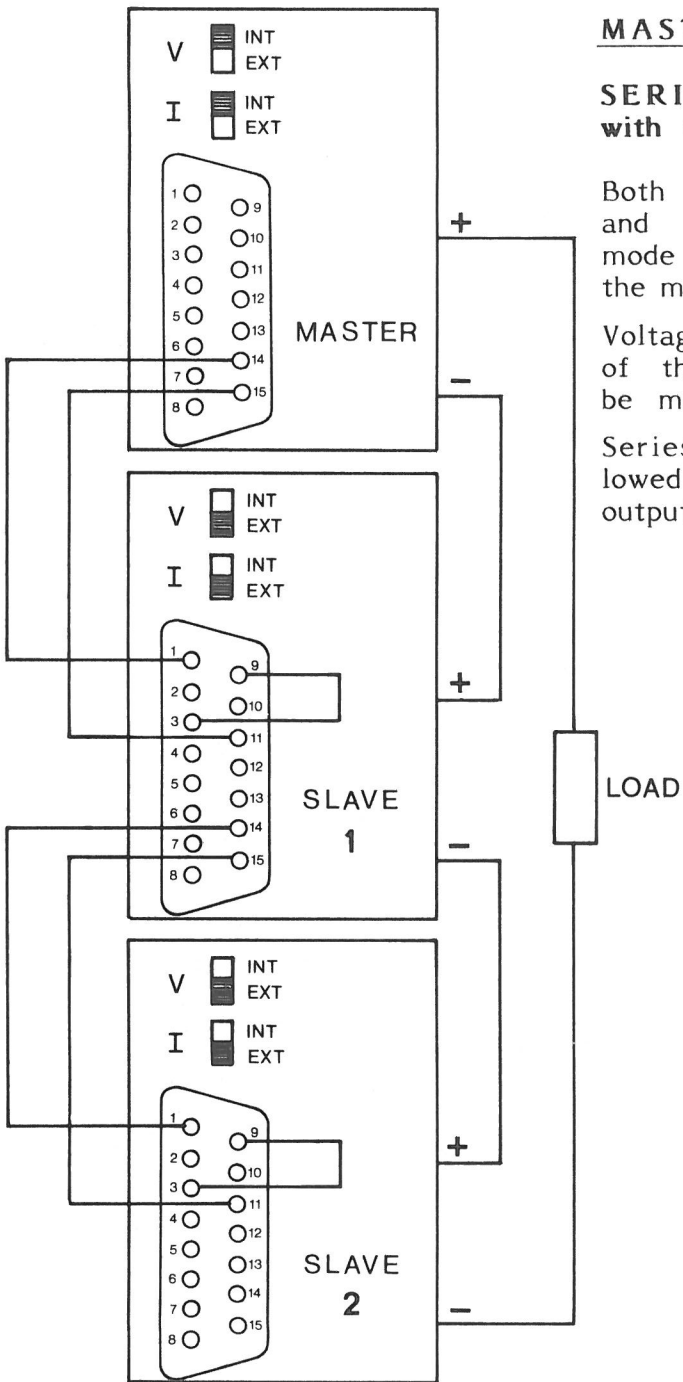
V INT EXT
I INT EXT
1 2 3 4 5 6 7 8 9 10 11 12 13 14 15
MASTER
+
−

V INT EXT
I INT EXT
1 2 3 4 5 6 7 8 9 10 11 12 13 14 15
SLAVE 1
+
−

V INT EXT
I INT EXT
1 2 3 4 5 6 7 8 9 10 11 12 13 14 15
SLAVE 2
+
−

LOAD

MAST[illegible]

SERI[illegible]
with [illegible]

Both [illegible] and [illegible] mode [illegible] the m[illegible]

Voltag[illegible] of th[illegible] be m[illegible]

Series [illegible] lowed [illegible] outpu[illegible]